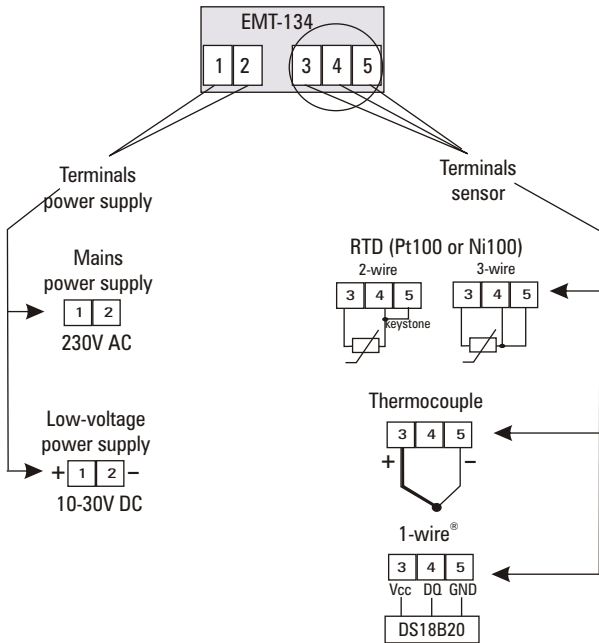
EMT-134

1 2 3 4 5

Terminals power supply

Terminals sensor

Mains power supply

1 2

230V AC

Low-voltage power supply

+ 1 2 –

10-30V DC

RTD (Pt100 or Ni100)

2-wire

3 4 5

keystone

3-wire

3 4 5

Thermocouple

3 4 5

+ –

1-wire®

3 4 5

Vcc DQ GND

DS18B20